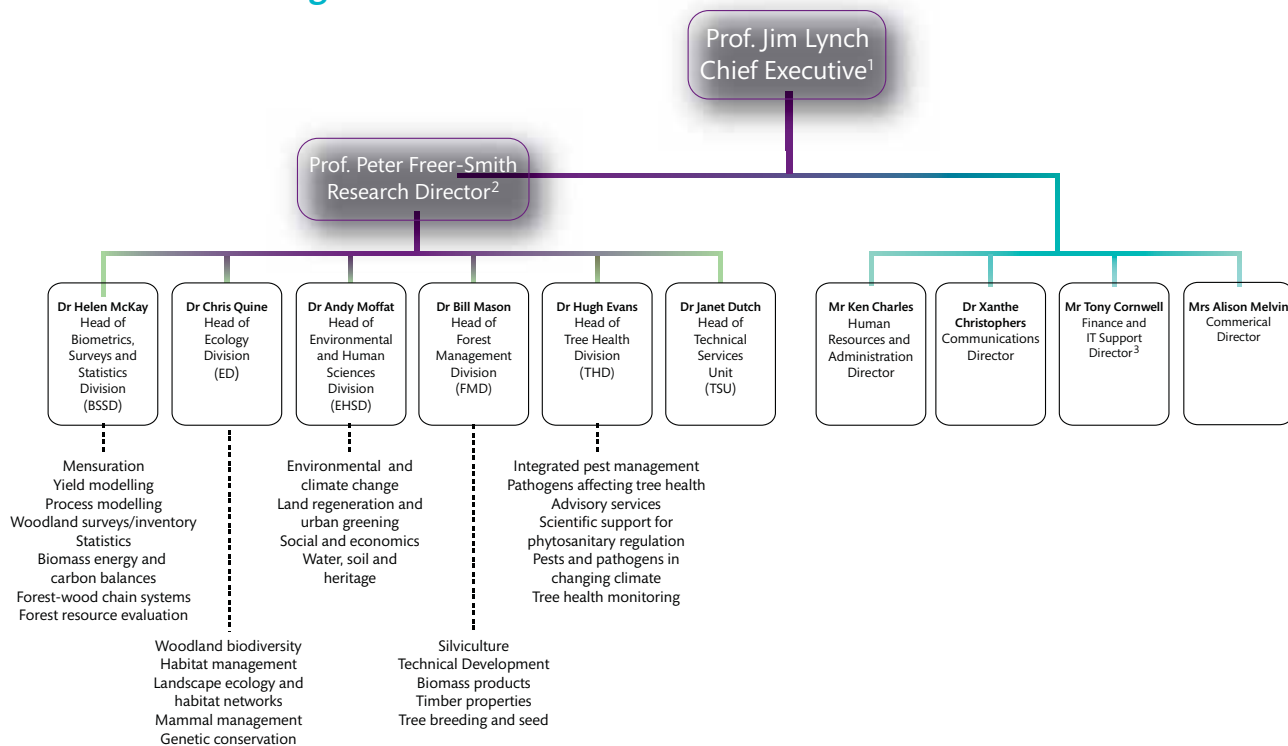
Prof. Jim Lynch
Chief Executive$^1$

Prof. Peter Freer-Smith
Research Director$^2$

**Dr Helen McKay**
Head of Biometrics, Surveys and Statistics Division (BSSD)

**Dr Chris Quine**
Head of Ecology Division (ED)

**Dr Andy Moffat**
Head of Environmental and Human Sciences Division (EHSD)

**Dr Bill Mason**
Head of Forest Management Division (FMD)

**Dr Hugh Evans**
Head of Tree Health Division (THD)

**Dr Janet Dutch**
Head of Technical Services Unit (TSU)

**Mr Ken Charles**
Human Resources and Administration Director

**Dr Xanthe Christophers**
Communications Director

**Mr Tony Cornwell**
Finance and IT Support Director$^3$

**Mrs Alison Melvin**
Commerical Director

Mensuration
Yield modelling
Process modelling
Woodland surveys/inventory
Statistics
Biomass energy and carbon balances
Forest-wood chain systems
Forest resource evaluation

Woodland biodiversity
Habitat management
Landscape ecology and habitat networks
Mammal management
Genetic conservation

Environmental and climate change
Land regeneration and urban greening
Social and economics
Water, soil and heritage

Silviculture
Technical Development
Biomass products
Timber properties
Tree breeding and seed

Integrated pest management
Pathogens affecting tree health
Advisory services
Scientific support for phytosanitary regulation
Pests and pathogens in changing climate
Tree health monitoring